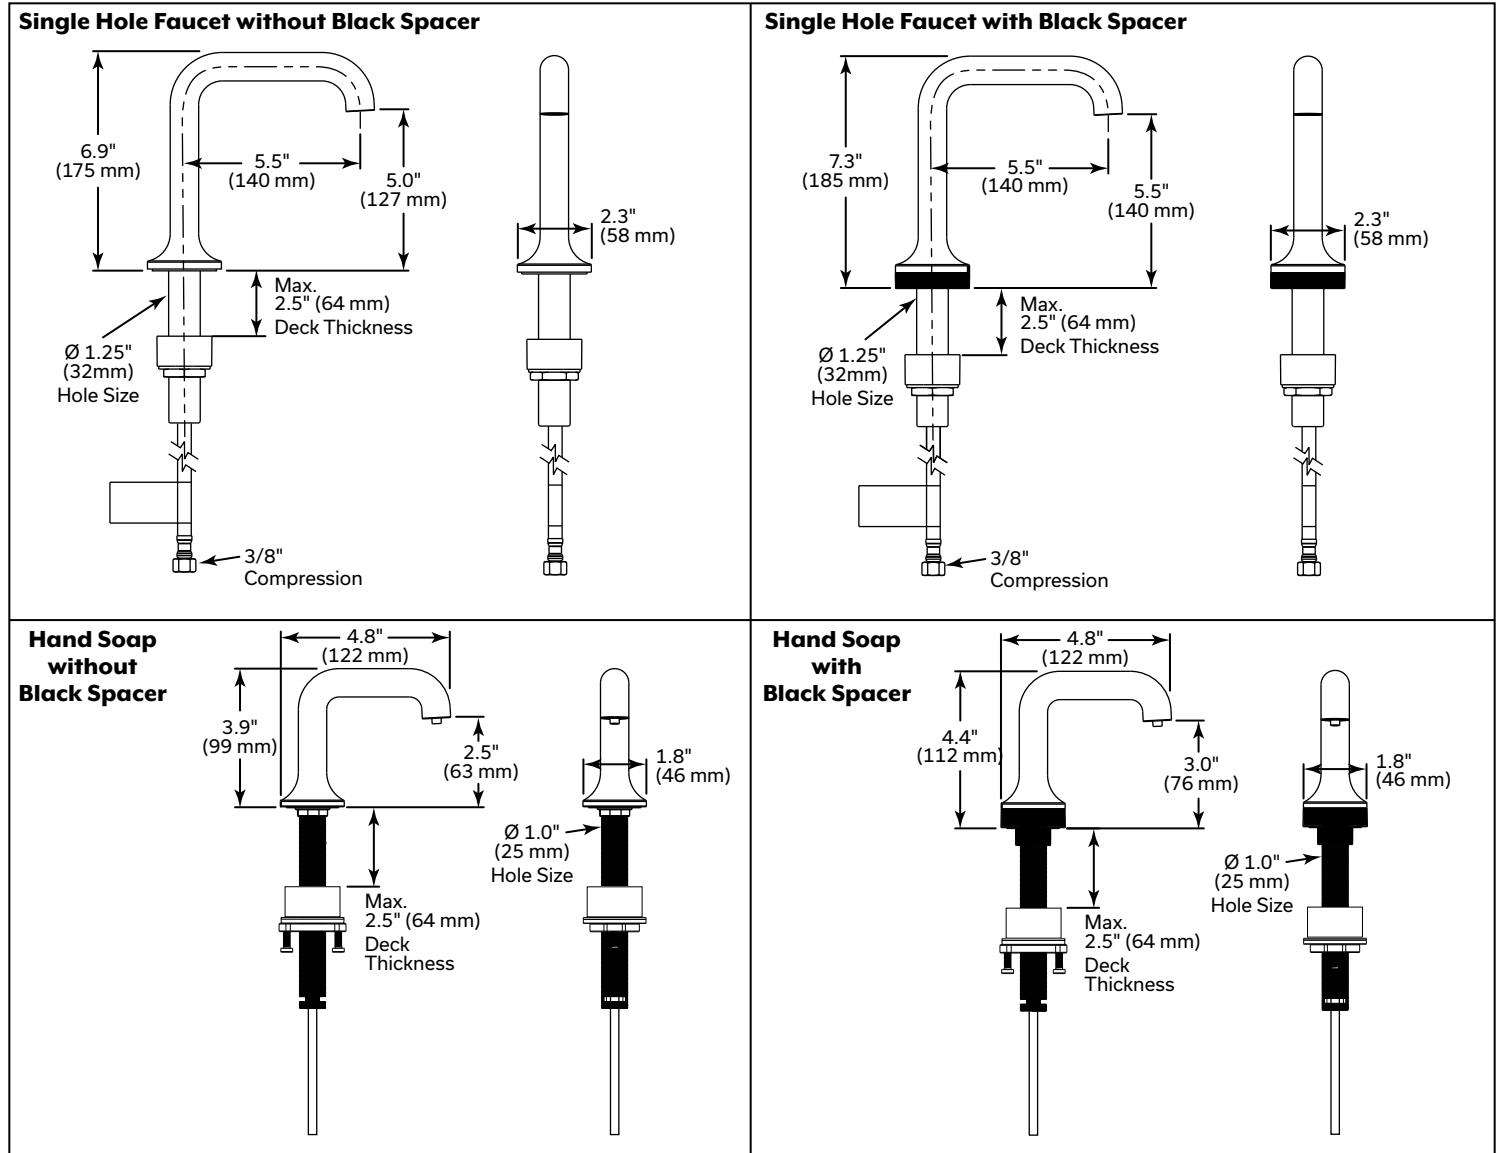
Single Hole Faucet without Black Spacer

6.9" (175 mm)

5.5" (140 mm)

5.0" (127 mm)

2.3" (58 mm)

Max. 2.5" (64 mm) Deck Thickness

Ø 1.25" (32mm) Hole Size

3/8" Compression

Single Hole Faucet with Black Spacer

7.3" (185 mm)

5.5" (140 mm)

5.5" (140 mm)

2.3" (58 mm)

Max. 2.5" (64 mm) Deck Thickness

Ø 1.25" (32mm) Hole Size

3/8" Compression

Hand Soap without Black Spacer

4.8" (122 mm)

3.9" (99 mm)

2.5" (63 mm)

1.8" (46 mm)

Ø 1.0" (25 mm) Hole Size

Max. 2.5" (64 mm) Deck Thickness

Hand Soap with Black Spacer

4.8" (122 mm)

4.4" (112 mm)

3.0" (76 mm)

1.8" (46 mm)

Ø 1.0" (25 mm) Hole Size

Max. 2.5" (64 mm) Deck Thickness